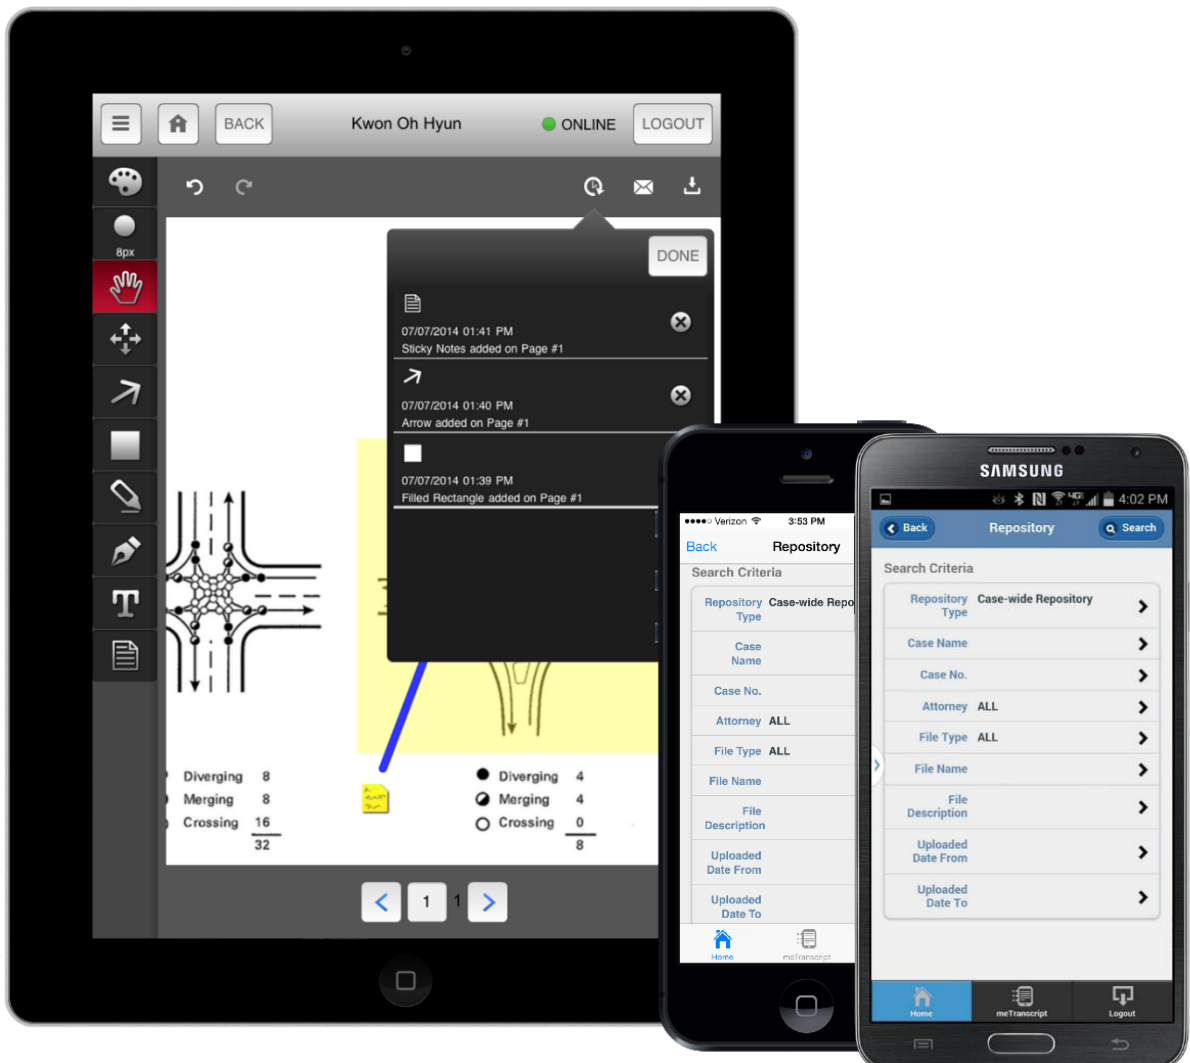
BACK Kwon Oh Hyun ONLINE LOGOUT

8px

DONE

07/07/2014 01:41 PM
Sticky Notes added on Page #1

07/07/2014 01:40 PM
Arrow added on Page #1

07/07/2014 01:39 PM
Filled Rectangle added on Page #1

Diverging 8
Merging 8
Crossing 16
32

Diverging 4
Merging 4
Crossing 0
8

1 1

Verizon 3:53 PM
Back Repository
Search Criteria
Repository Type Case-wide Repo
Case Name
Case No.
Attorney ALL
File Type ALL
File Name
File Description
Uploaded Date From
Uploaded Date To
Home meTranscript

SAMSUNG
4:02 PM
Back Repository Search
Search Criteria
Repository Type Case-wide Repository
Case Name
Case No.
Attorney ALL
File Type ALL
File Name
File Description
Uploaded Date From
Uploaded Date To
Home meTranscript Logout